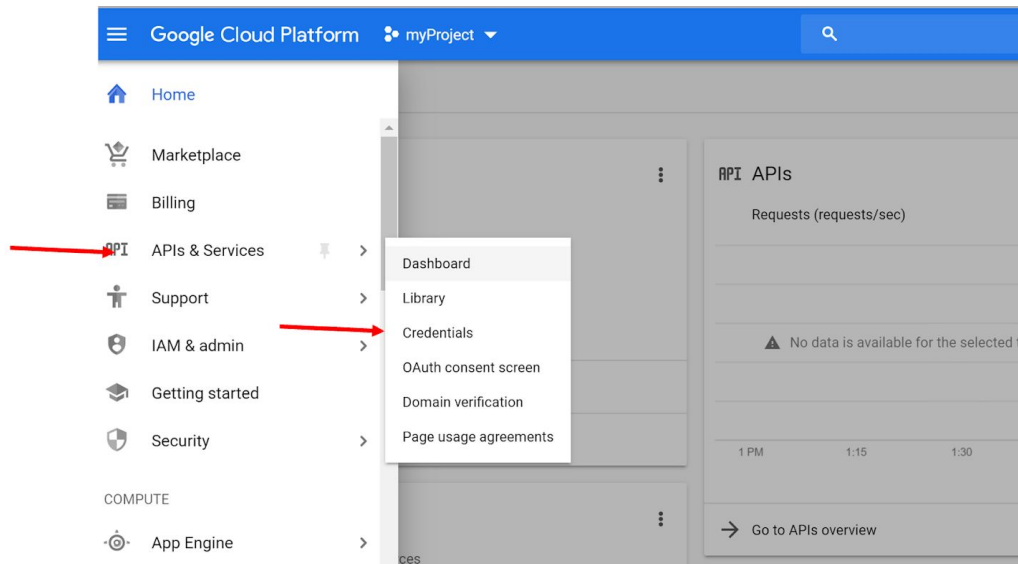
Google Cloud Platform myProject

Home

Marketplace

Billing

API APIs & Services

Support

IAM & admin

Getting started

Security

COMPUTE

App Engine

Dashboard
Library
Credentials
OAuth consent screen
Domain verification
Page usage agreements

API APIs

Requests (requests/sec)

No data is available for the selected

1 PM 1:15 1:30

Go to APIs overview

ces